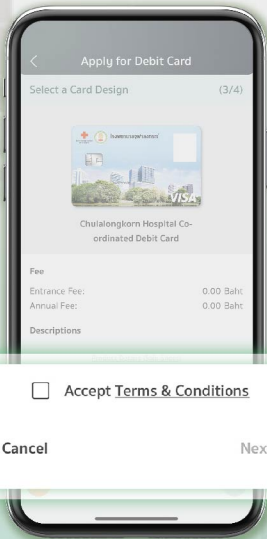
Apply for Debit Card

Select a Card Design (3/4)

VISA

Chulalongkorn Hospital Co-ordinated Debit Card

Fee

Entrance Fee: 0.00 Baht

Annual Fee: 0.00 Baht

Descriptions

Accept Terms & Conditions

Cancel

Nex